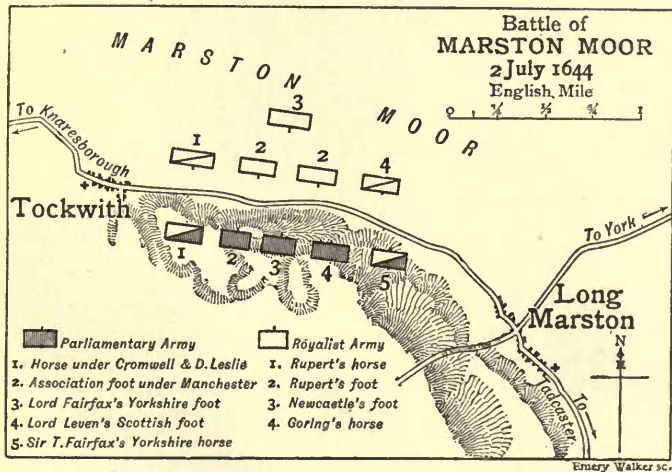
Battle of
MARSTON MOOR
2 July 1644
English Mile

0 ¼ ½ ¾ 1

MARSTON MOOR

To Knaresborough

Tockwith

1 2 2 4
3

1 2 3 4 5

To York

Long Marston

N

To Tadcaster

Parliamentary Army
1. Horse under Cromwell & D. Leslie
2. Association foot under Manchester
3. Lord Fairfax's Yorkshire foot
4. Lord Leven's Scottish foot
5. Sir T. Fairfax's Yorkshire horse

Royalist Army
1. Rupert's horse
2. Rupert's foot
3. Newcastle's foot
4. Goring's horse

Emery Walker sc.